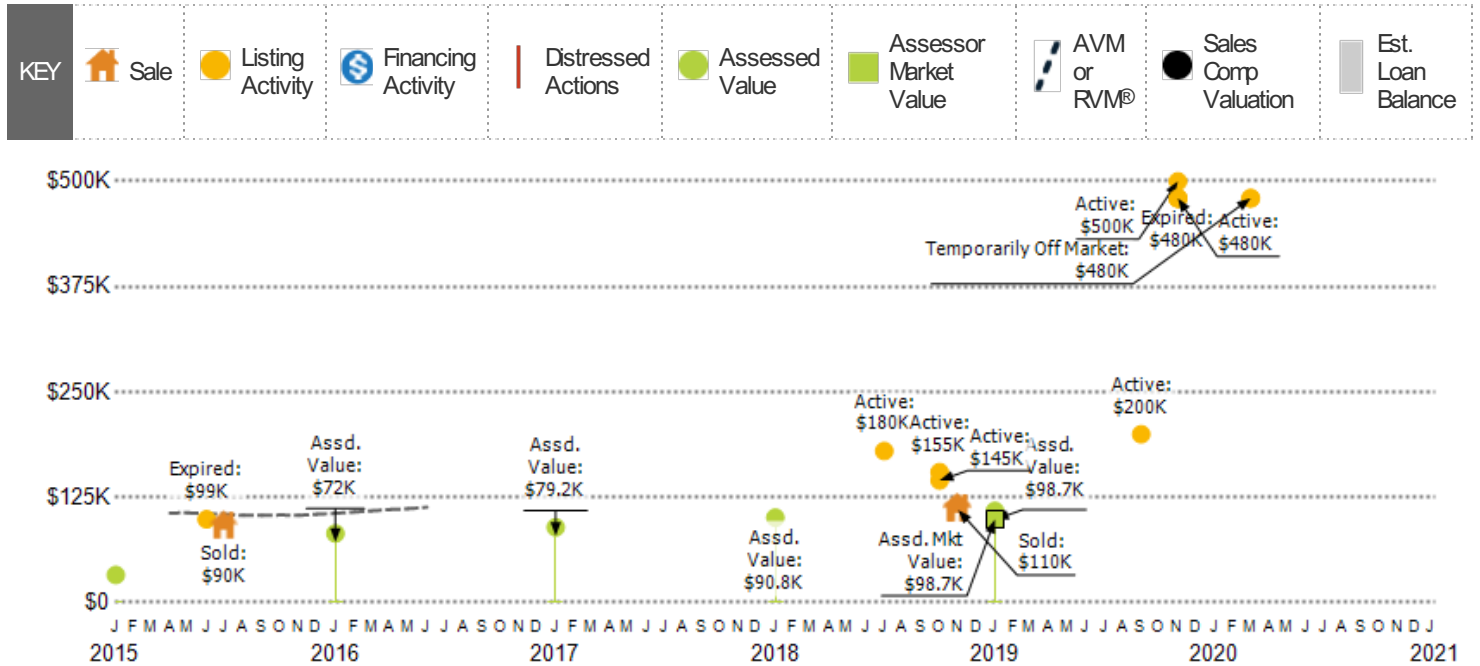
KEY Sale Listing Activity Financing Activity Distressed Actions Assessed Value Assessor Market Value AVM or RVM® Sales Comp Valuation Est. Loan Balance

$500K
$375K
$250K
$125K
$0

Active: $500K
Expired: $480K
Active: $480K
Temporarily Off Market: $480K

Active: $200K
Active: $180K
Active: $155K
Active: $145K
Assd. Value: $98.7K
Assd. Mkt Value: $98.7K
Sold: $110K
Assd. Value: $90.8K
Assd. Value: $79.2K
Assd. Value: $72K
Expired: $99K
Sold: $90K

J F M A M J J A S O N D J F M A M J J A S O N D J F M A M J J A S O N D J F M A M J J A S O N D J F M A M J J A S O N D J F M A M J J A S O N D J

2015 2016 2017 2018 2019 2020 2021